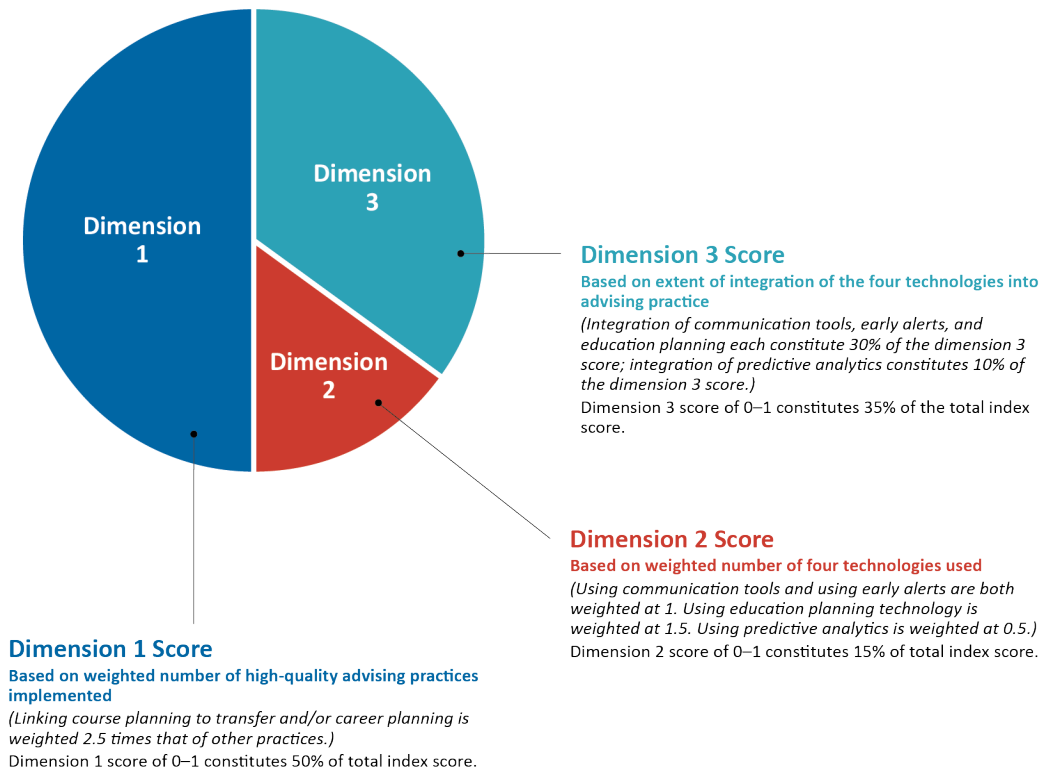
Dimension 1

Dimension 3

Dimension 2

Dimension 3 Score

Based on extent of integration of the four technologies into advising practice

(Integration of communication tools, early alerts, and education planning each constitute 30% of the dimension 3 score; integration of predictive analytics constitutes 10% of the dimension 3 score.)

Dimension 3 score of 0–1 constitutes 35% of the total index score.

Dimension 2 Score

Based on weighted number of four technologies used

(Using communication tools and using early alerts are both weighted at 1. Using education planning technology is weighted at 1.5. Using predictive analytics is weighted at 0.5.)

Dimension 2 score of 0–1 constitutes 15% of total index score.

Dimension 1 Score

Based on weighted number of high-quality advising practices implemented

(Linking course planning to transfer and/or career planning is weighted 2.5 times that of other practices.)

Dimension 1 score of 0–1 constitutes 50% of total index score.